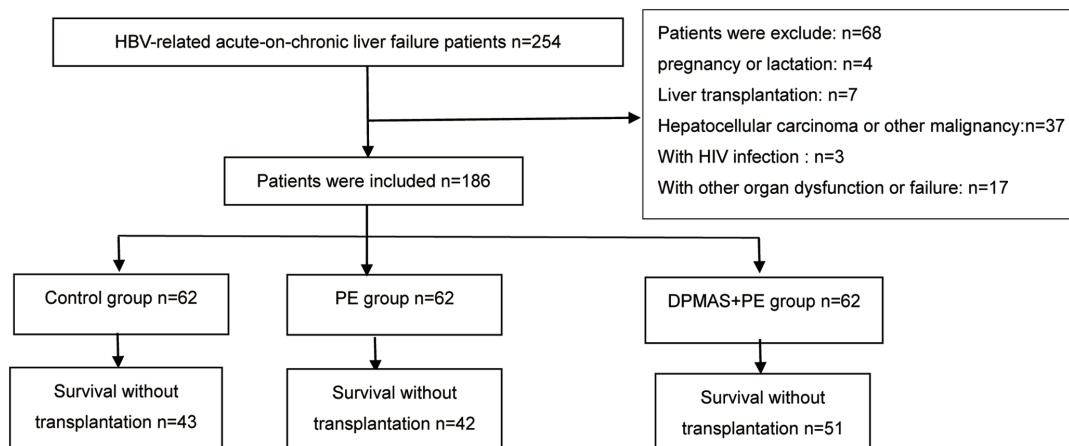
HBV-related acute-on-chronic liver failure patients n=254

Patients were exclude: n=68
pregnancy or lactation: n=4
Liver transplantation: n=7
Hepatocellular carcinoma or other malignancy:n=37
With HIV infection : n=3
With other organ dysfunction or failure: n=17

Patients were included n=186

Control group n=62

PE group n=62

DPMAS+PE group n=62

Survival without transplantation n=43

Survival without transplantation n=42

Survival without transplantation n=51